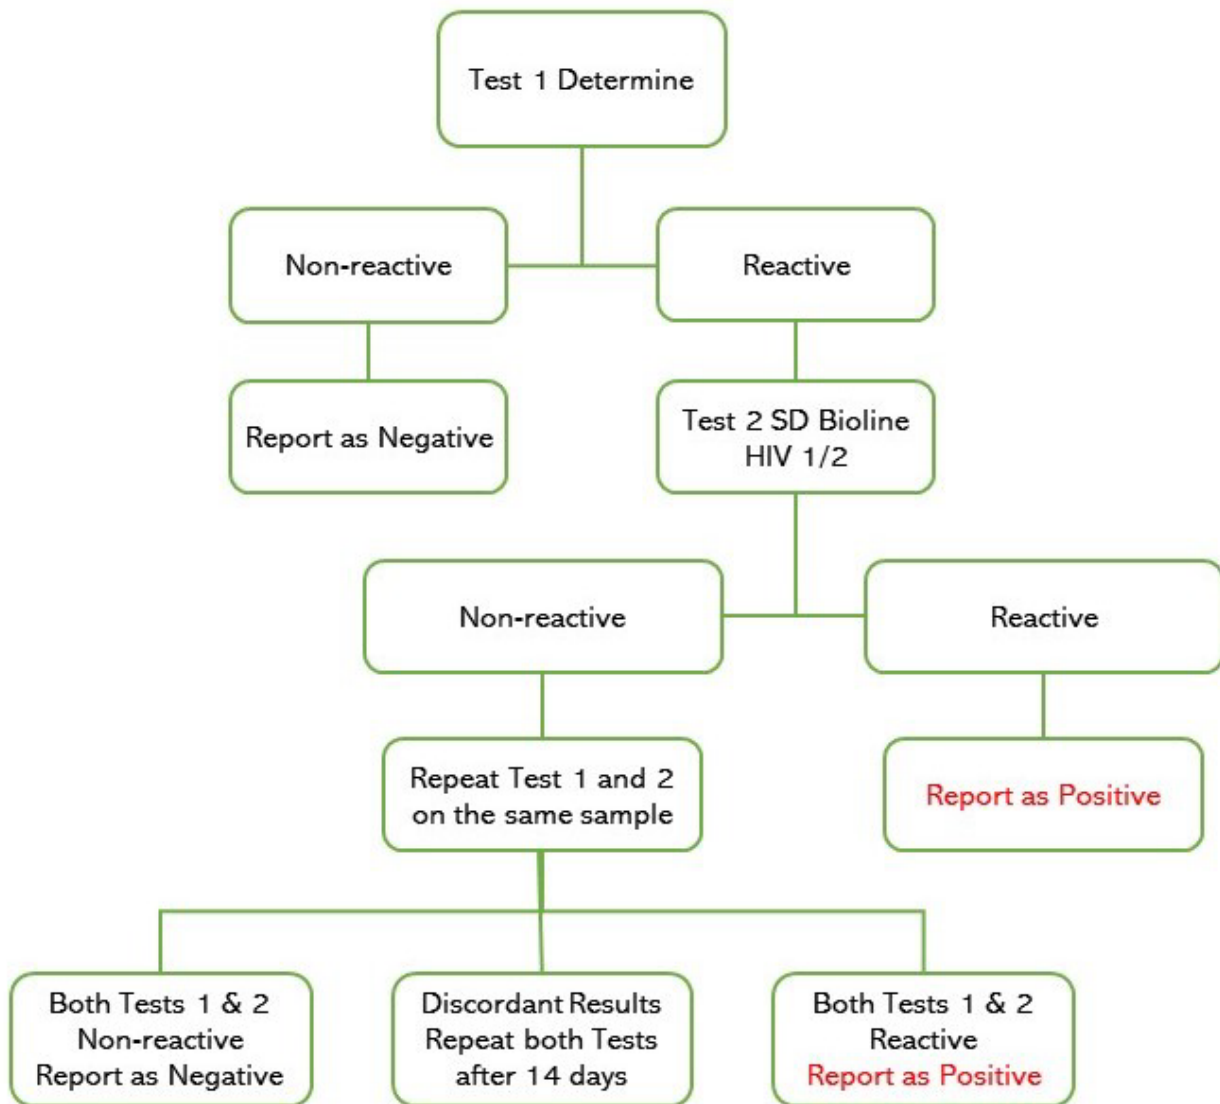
Test 1 Determine

Non-reactive

Reactive

Report as Negative

Test 2 SD Bioline HIV 1/2

Non-reactive

Reactive

Repeat Test 1 and 2 on the same sample

Report as Positive

Both Tests 1 & 2 Non-reactive Report as Negative

Discordant Results Repeat both Tests after 14 days

Both Tests 1 & 2 Reactive Report as Positive